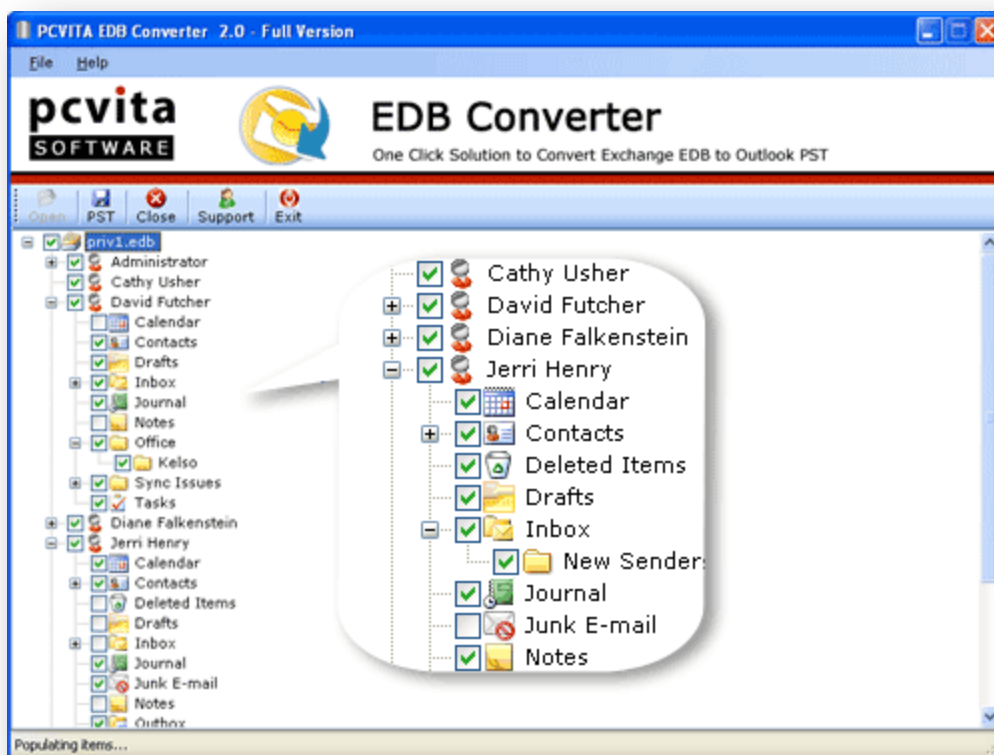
PCVITA EDB Converter 2.0 - Full Version

File Help

pcvita
SOFTWARE

EDB Converter
One Click Solution to Convert Exchange EDB to Outlook PST

Open PST Close Support Exit

priv1.edb
Administrator
Cathy Usher
David Futcher
Calendar
Contacts
Drafts
Inbox
Journal
Notes
Office
Kelso
Sync Issues
Tasks
Diane Falkenstein
Jerri Henry
Calendar
Contacts
Deleted Items
Drafts
Inbox
Journal
Junk E-mail
Notes
Outbox

Cathy Usher
David Futcher
Diane Falkenstein
Jerri Henry
Calendar
Contacts
Deleted Items
Drafts
Inbox
New Senders
Journal
Junk E-mail
Notes

Populating items...